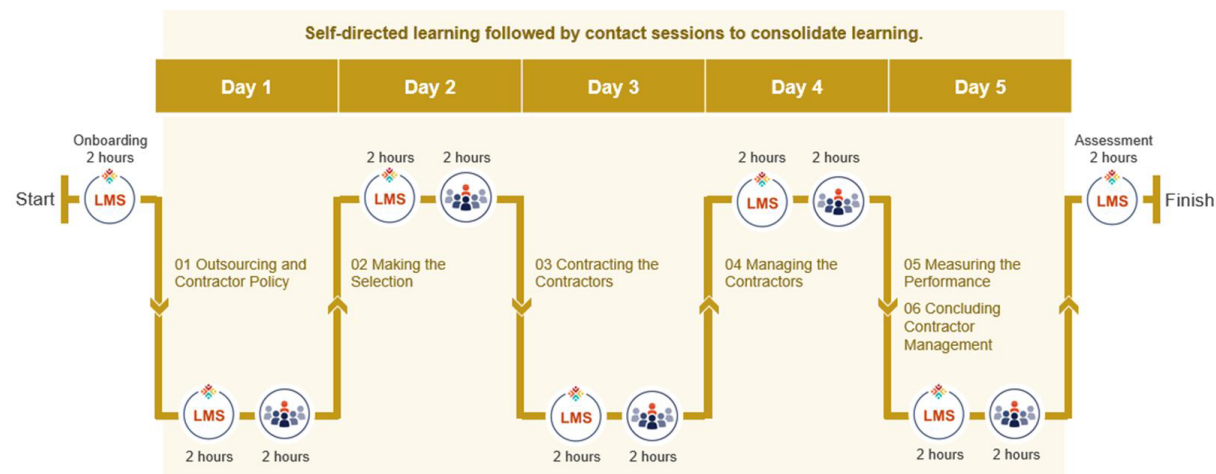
Self-directed learning followed by contact sessions to consolidate learning.

| Day 1 | Day 2 | Day 3 | Day 4 | Day 5 |
|---|---|---|---|---|

Onboarding
2 hours

Start LMS

01 Outsourcing and Contractor Policy

LMS
2 hours
2 hours

2 hours
LMS
2 hours

02 Making the Selection

03 Contracting the Contractors

LMS
2 hours
2 hours

2 hours
LMS
2 hours

04 Managing the Contractors

05 Measuring the Performance

06 Concluding Contractor Management

LMS
2 hours
2 hours

Assessment
2 hours
LMS Finish